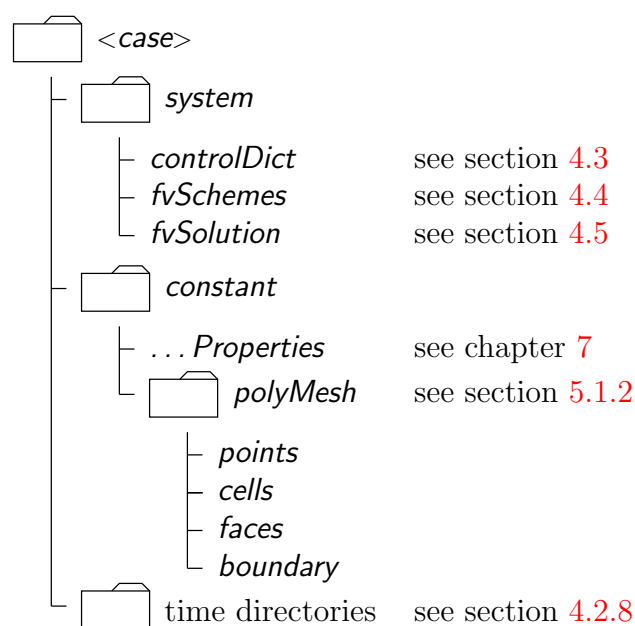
<case>

system

controlDict see section 4.3
fvSchemes see section 4.4
fvSolution see section 4.5

constant

. . . Properties see chapter 7
polyMesh see section 5.1.2

points
cells
faces
boundary

time directories see section 4.2.8